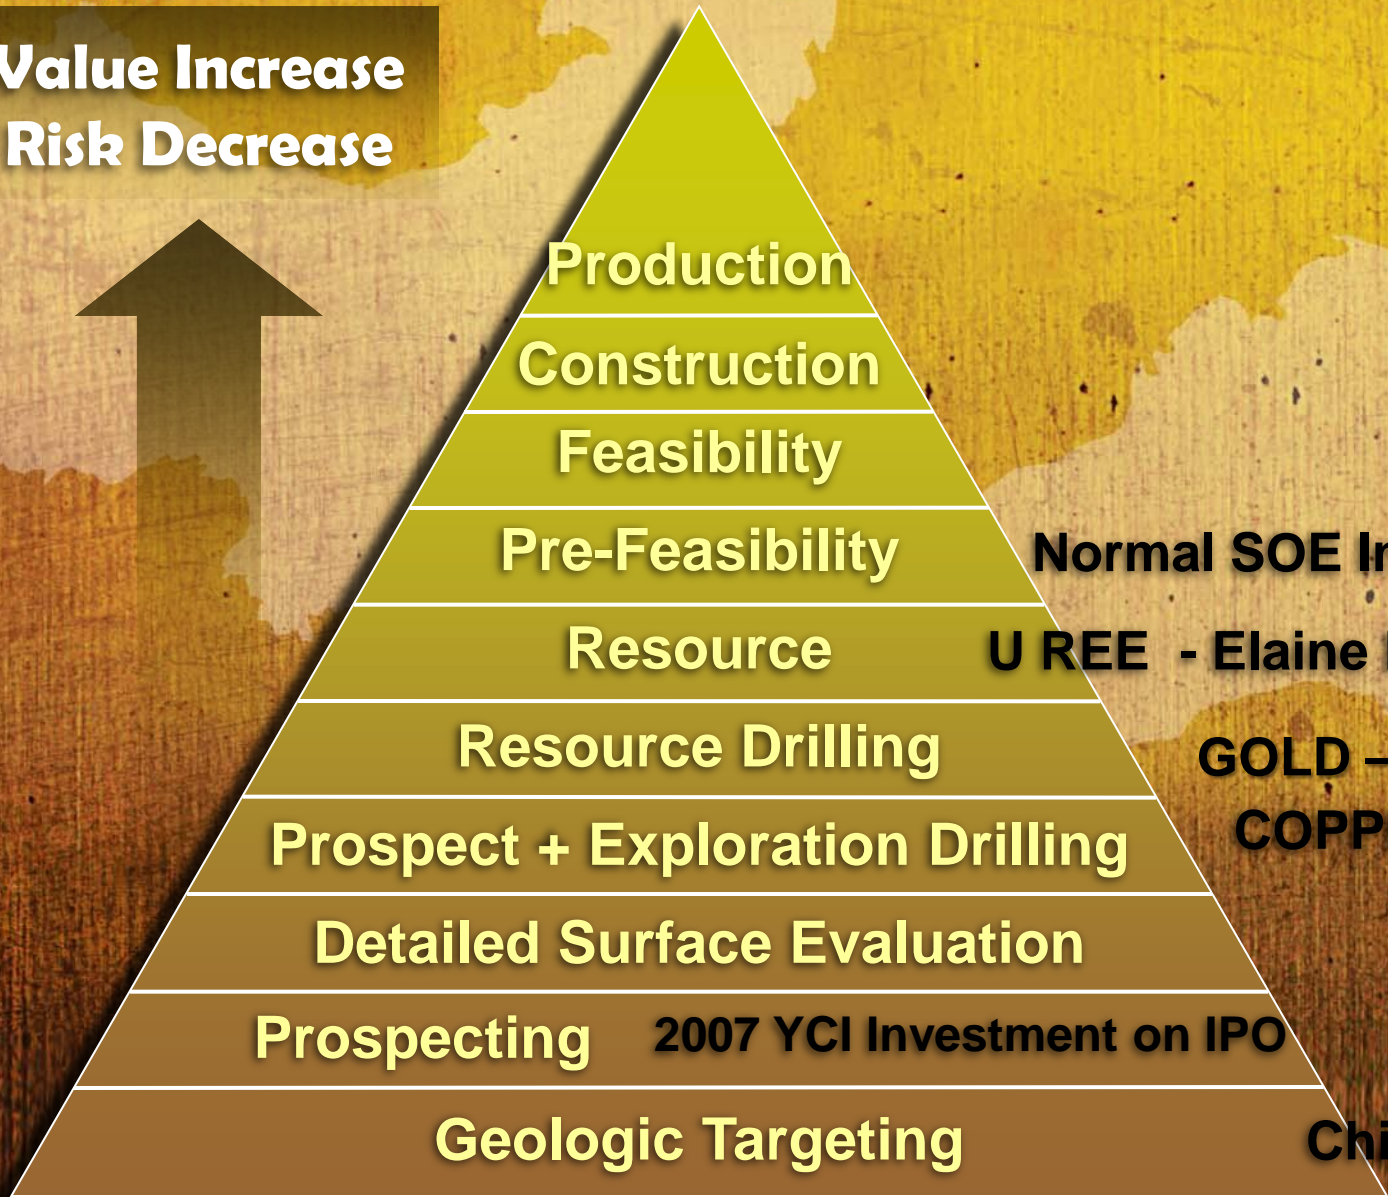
Value Increase
Risk Decrease

Production

Construction

Feasibility

Pre-Feasibility

Normal SOE In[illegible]

Resource

U REE - Elaine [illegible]

Resource Drilling

GOLD –

Prospect + Exploration Drilling

COPP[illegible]

Detailed Surface Evaluation

Prospecting

2007 YCI Investment on IPO

Geologic Targeting

Chi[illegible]